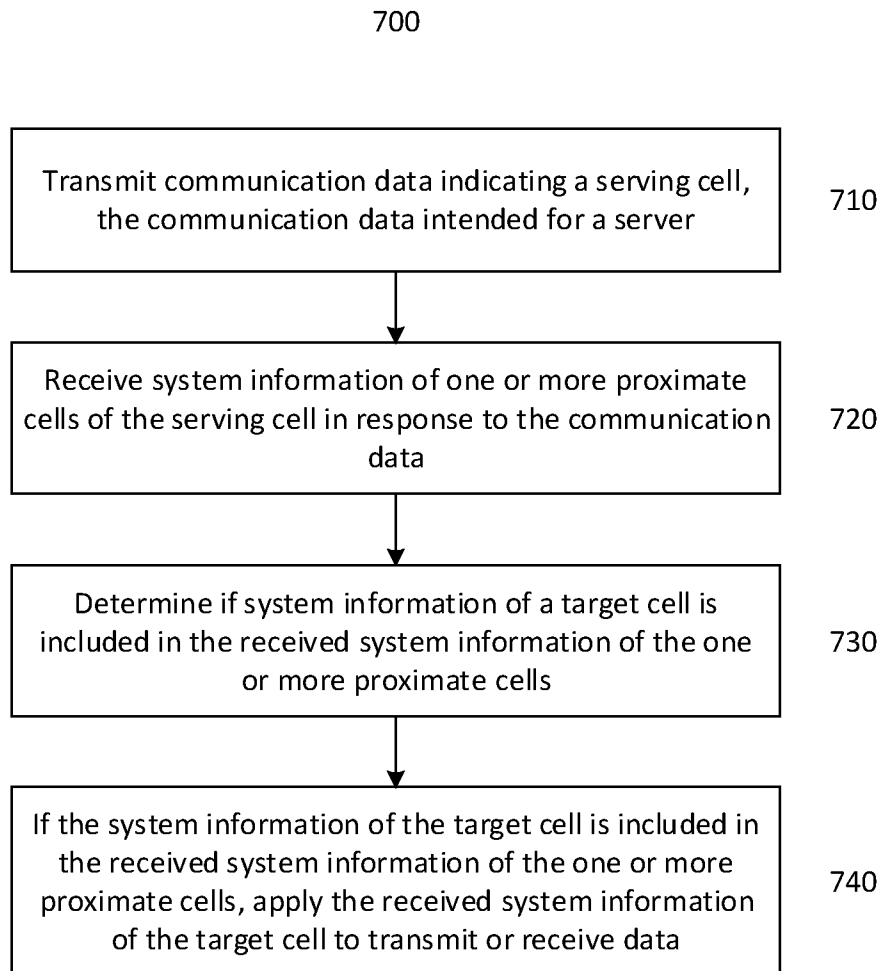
700

Transmit communication data indicating a serving cell, the communication data intended for a server

710

Receive system information of one or more proximate cells of the serving cell in response to the communication data

720

Determine if system information of a target cell is included in the received system information of the one or more proximate cells

730

If the system information of the target cell is included in the received system information of the one or more proximate cells, apply the received system information of the target cell to transmit or receive data

740